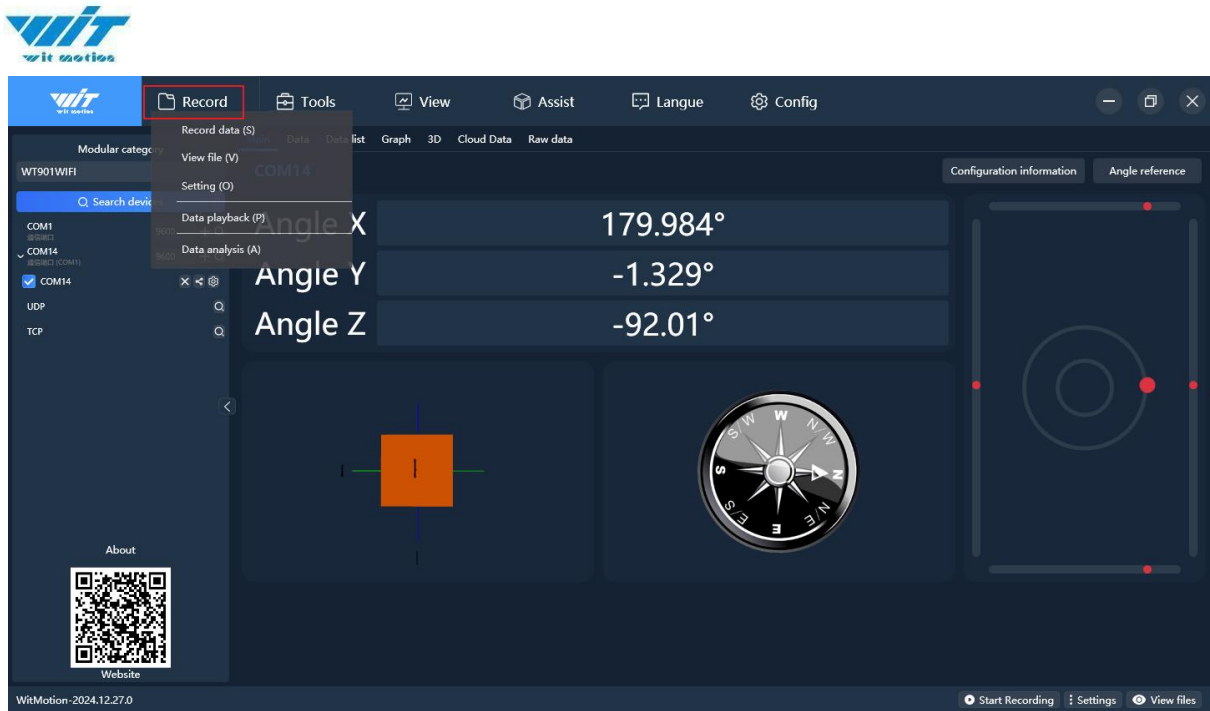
WIT wit motion

WIT wit motion
Record
Tools
View
Assist
Langue
Config

Record data (S)
View file (V)
Setting (O)
Data playback (P)
Data analysis (A)

Modular categ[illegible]
WT901WIFI
Search devic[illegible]
COM1
9600
COM14
9600
COM14
UDP
TCP

Data Data list Graph 3D Cloud Data Raw data
COM14
Configuration information
Angle reference

Angle X 179.984°
Angle Y -1.329°
Angle Z -92.01°

W N S E

About
Website

WitMotion-2024.12.27.0
Start Recording
Settings
View files